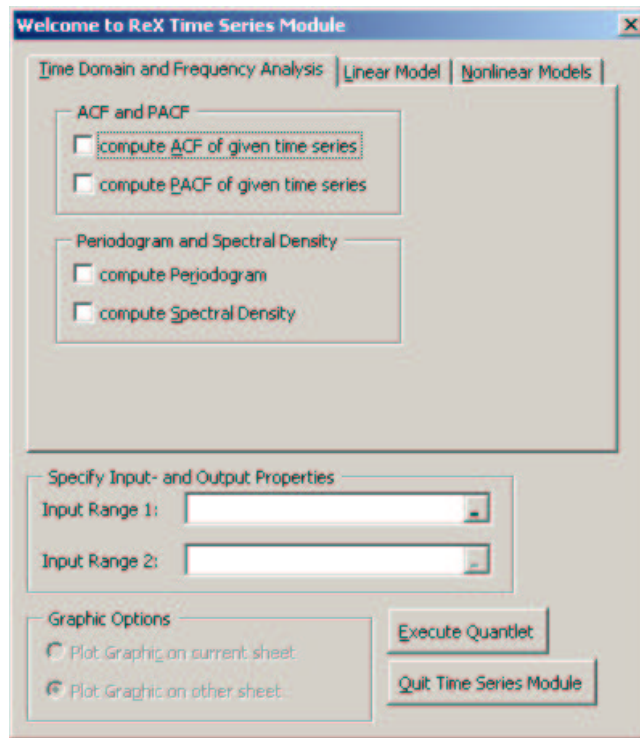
Welcome to ReX Time Series Module
×
Time Domain and Frequency Analysis | Linear Model | Nonlinear Models

ACF and PACF
compute ACF of given time series
compute PACF of given time series

Periodogram and Spectral Density
compute Periodogram
compute Spectral Density

Specify Input- and Output Properties
Input Range 1:
Input Range 2:

Graphic Options
Plot Graphic on current sheet
Plot Graphic on other sheet

Execute Quantlet
Quit Time Series Module